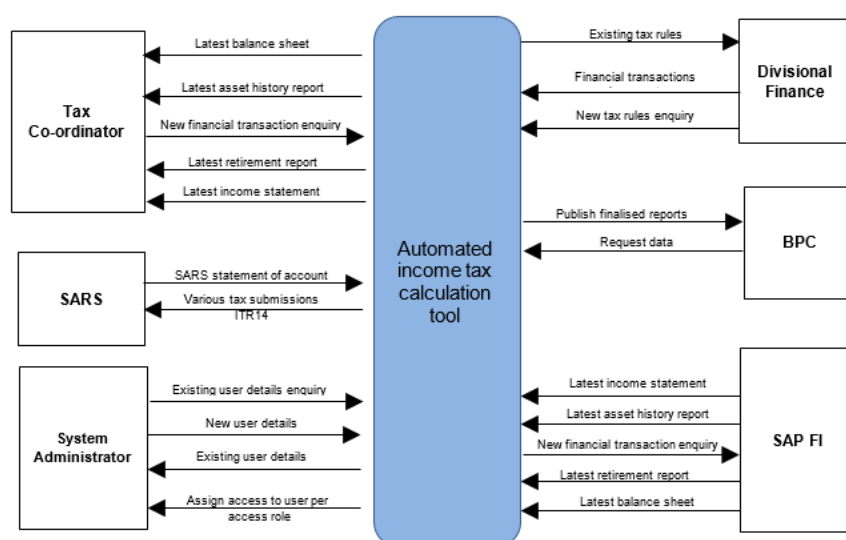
Tax Co-ordinator

Latest balance sheet

Latest asset history report

New financial transaction enquiry

Latest retirement report

Latest income statement

SARS

SARS statement of account

Various tax submissions ITR14

System Administrator

Existing user details enquiry

New user details

Existing user details

Assign access to user per access role

Automated income tax calculation tool

Existing tax rules

Financial transactions

New tax rules enquiry

Divisional Finance

Publish finalised reports

Request data

BPC

Latest income statement

Latest asset history report

New financial transaction enquiry

Latest retirement report

Latest balance sheet

SAP FI